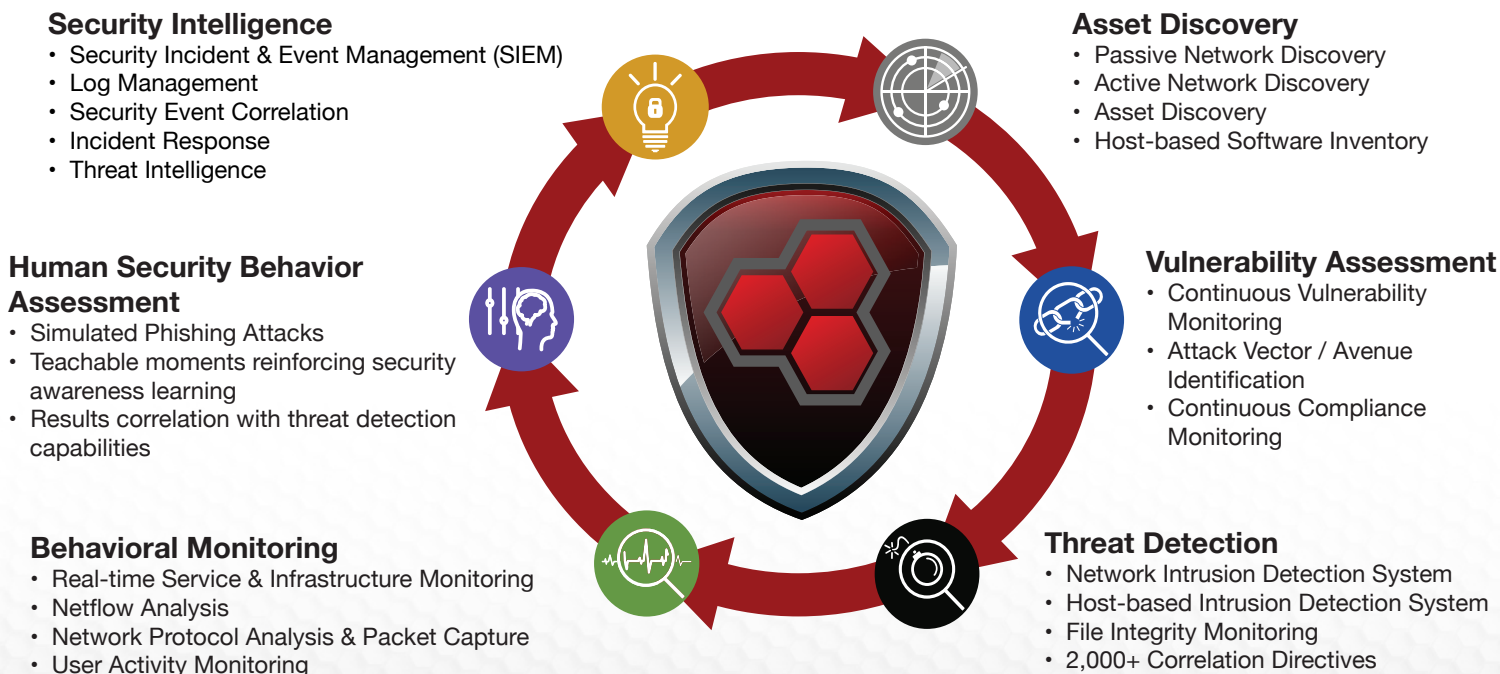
Security Intelligence
• Security Incident & Event Management (SIEM)
• Log Management
• Security Event Correlation
• Incident Response
• Threat Intelligence

Asset Discovery
• Passive Network Discovery
• Active Network Discovery
• Asset Discovery
• Host-based Software Inventory

Human Security Behavior Assessment
• Simulated Phishing Attacks
• Teachable moments reinforcing security awareness learning
• Results correlation with threat detection capabilities

Vulnerability Assessment
• Continuous Vulnerability Monitoring
• Attack Vector / Avenue Identification
• Continuous Compliance Monitoring

Behavioral Monitoring
• Real-time Service & Infrastructure Monitoring
• Netflow Analysis
• Network Protocol Analysis & Packet Capture
• User Activity Monitoring

Threat Detection
• Network Intrusion Detection System
• Host-based Intrusion Detection System
• File Integrity Monitoring
• 2,000+ Correlation Directives